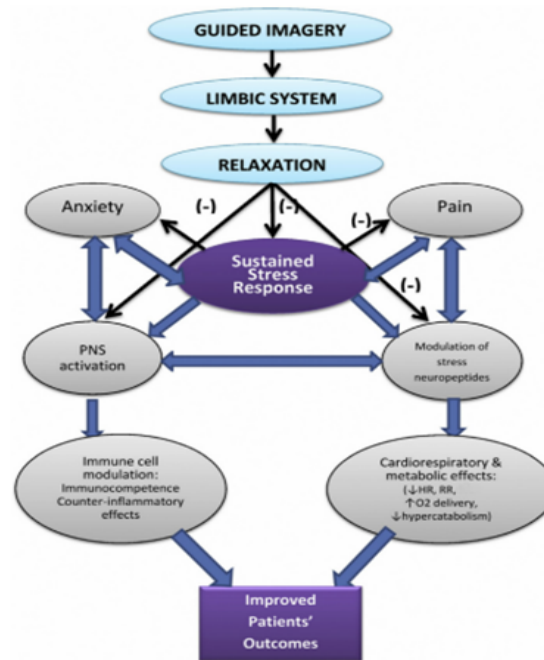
GUIDED IMAGERY

LIMBIC SYSTEM

RELAXATION

Anxiety

(-)

(-)

(-)

Pain

Sustained Stress Response

(-)

PNS activation

Modulation of stress neuropeptides

Immune cell modulation: Immunocompetence Counter-inflammatory effects

Cardiorespiratory & metabolic effects: (↓HR, RR, ↑O2 delivery, ↓hypercatabolism)

Improved Patients' Outcomes